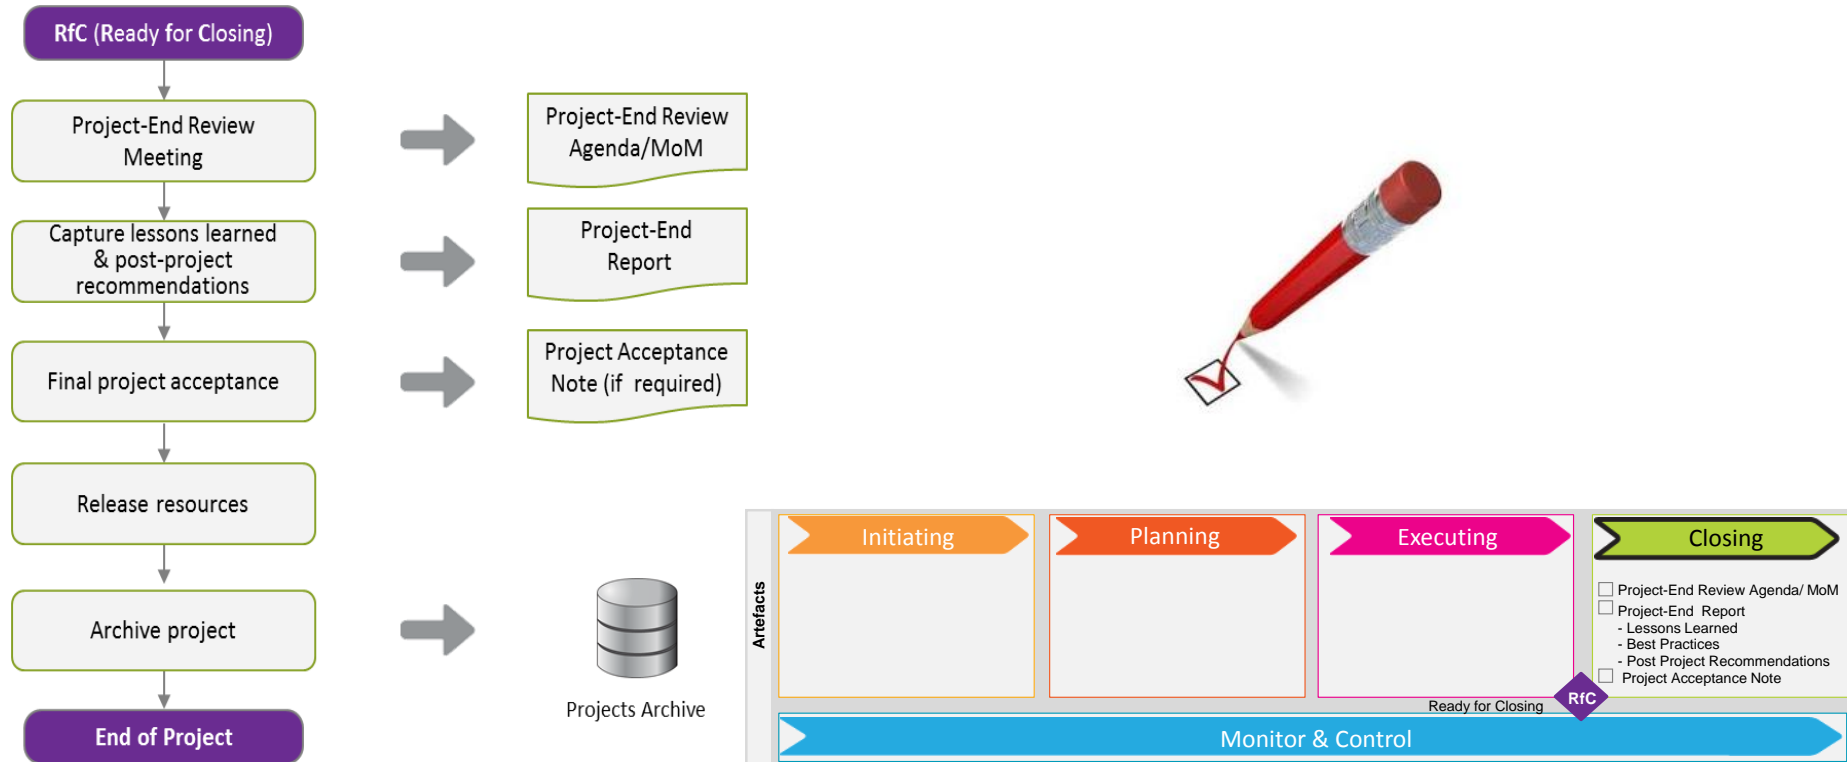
RfC (Ready for Closing)

Project-End Review Meeting

Capture lessons learned & post-project recommendations

Final project acceptance

Release resources

Archive project

End of Project

Project-End Review Agenda/MoM

Project-End Report

Project Acceptance Note (if required)

Projects Archive

Artefacts

Initiating

Planning

Executing

Closing

☐ Project-End Review Agenda/ MoM
☐ Project-End Report
- Lessons Learned
- Best Practices
- Post Project Recommendations
☐ Project Acceptance Note

Ready for Closing

RfC

Monitor & Control